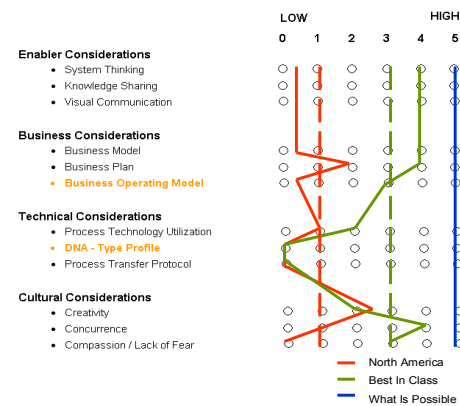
LOW HIGH

0 1 2 3 4 5

Enabler Considerations
- System Thinking
- Knowledge Sharing
- Visual Communication

Business Considerations
- Business Model
- Business Plan
- Business Operating Model

Technical Considerations
- Process Technology Utilization
- DNA - Type Profile
- Process Transfer Protocol

Cultural Considerations
- Creativity
- Concurrence
- Compassion / Lack of Fear

North America
Best In Class
What Is Possible